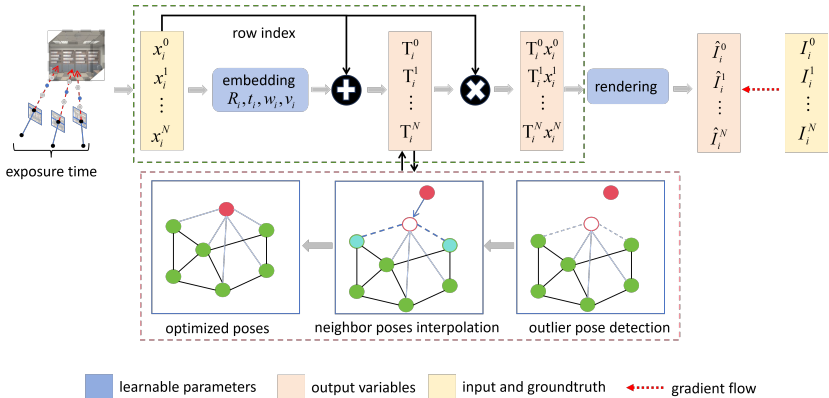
exposure time

row index

$x_i^0$
$x_i^1$
$\vdots$
$x_i^N$

embedding
$R_i, t_i, w_i, v_i$

$T_i^0$
$T_i^1$
$\vdots$
$T_i^N$

$T_i^0 x_i^0$
$T_i^1 x_i^1$
$\vdots$
$T_i^N x_i^N$

rendering

$\hat{I}_i^0$
$\hat{I}_i^1$
$\vdots$
$\hat{I}_i^N$

$I_i^0$
$I_i^1$
$\vdots$
$I_i^N$

optimized poses

neighbor poses interpolation

outlier pose detection

learnable parameters

output variables

input and groundtruth

gradient flow